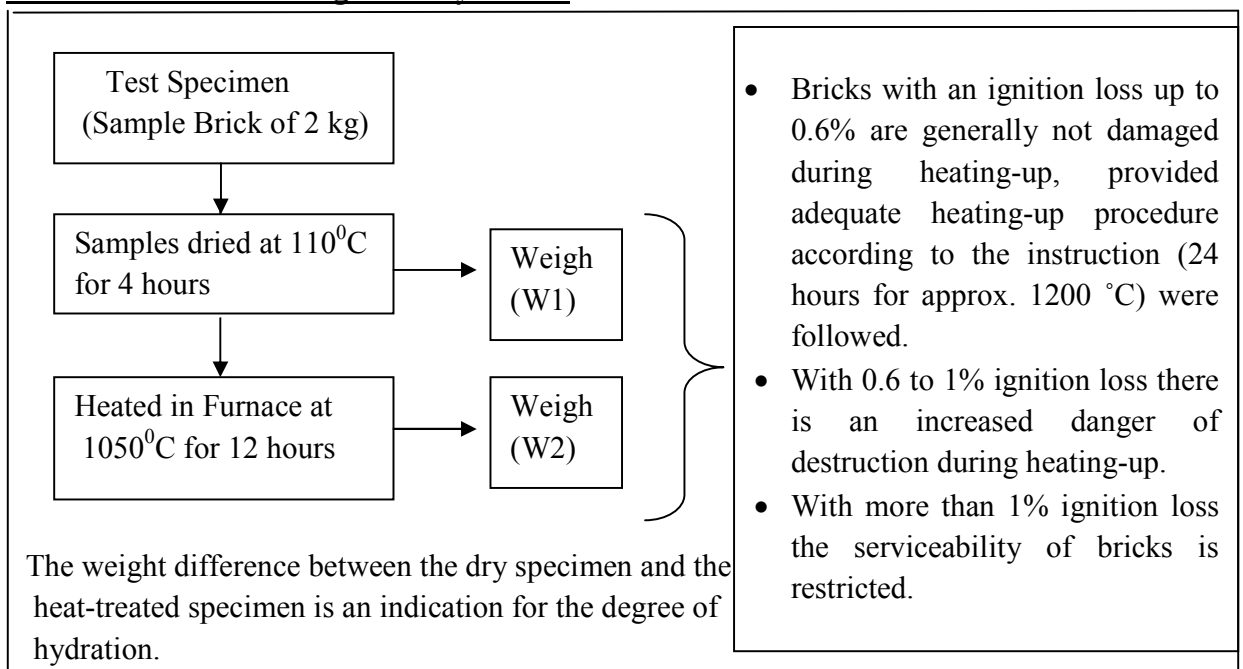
Test Specimen (Sample Brick of 2 kg)

Samples dried at $110^0$C for 4 hours

Weigh (W1)

Heated in Furnace at $1050^0$C for 12 hours

Weigh (W2)

The weight difference between the dry specimen and the heat-treated specimen is an indication for the degree of hydration.

- Bricks with an ignition loss up to 0.6% are generally not damaged during heating-up, provided adequate heating-up procedure according to the instruction (24 hours for approx. 1200 ˚C) were followed.
- With 0.6 to 1% ignition loss there is an increased danger of destruction during heating-up.
- With more than 1% ignition loss the serviceability of bricks is restricted.